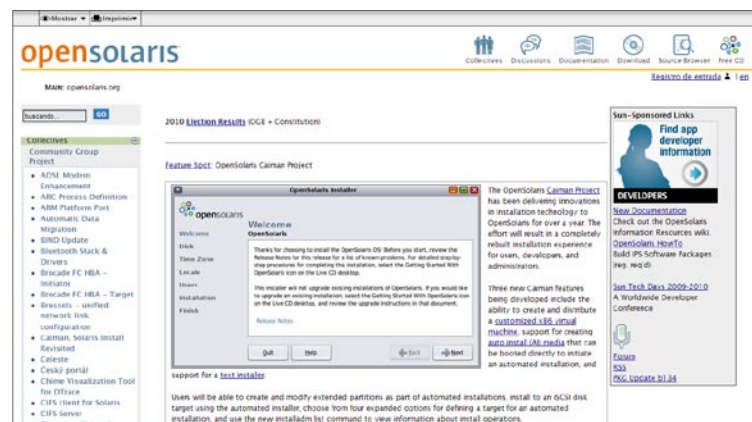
Mostrar ▾ Imprimir ▾

opensolaris

Collectives Discussions Documentation Download Source Browser Free CD

Registro de entrada | en

Main: opensolaris.org

buscando... GO

Colectives

Community Group Project

• ADSL Modem Enhancement
• ARC Process Definition
• ARM Platform Port
• Automatic Data Migration
• BIND Update
• Bluetooth Stack & Drivers
• Brocade FC HBA - Initiator
• Brocade FC HBA - Target
• Brussels - unified network link configuration
• Caiman, Solaris Install Revisited
• Celeste
• Český portál
• Chime Visualization Tool for DTrace
• CIFS client for Solaris
• CIFS Server

2010 Election Results (OGB + Constitution)

Feature Spot: OpenSolaris Caiman Project

OpenSolaris Installer

opensolaris

Welcome

Welcome
Disk
Time Zone
Locale
Users
Installation
Finish

OpenSolaris

Thanks for choosing to install the OpenSolaris OS! Before you start, review the Release Notes for this release for a list of known problems. For detailed step-by-step procedures for completing this installation, select the Getting Started With OpenSolaris icon on the Live CD desktop.

This installer will not upgrade existing installations of OpenSolaris. If you would like to upgrade an existing installation, select the Getting Started With OpenSolaris icon on the Live CD desktop, and review the upgrade instructions in that document.

Release Notes

Quit Help Back Next

The OpenSolaris Caiman Project has been delivering innovations in installation techenology to OpenSolaris for over a year. The effort will result in a completely rebuilt installation experience for users, developers, and administrators.

Three new Caiman features being developed include the ability to create and distribute a customized x86 virtual machine, support for creating auto install (AI) media that can be booted directly to initiate an automated installation, and support for a text installer.

Users will be able to create and modify extended partitions as part of automated installations, install to an iSCSI disk target using the automated installer, choose from four expanded options for defining a target for an automated installation, and use the new installadm list command to view information about install operations.

Sun-Sponsored Links

Find app developer information

DEVELOPERS

New Documentation
Check out the OpenSolaris Information Resources wiki.
OpenSolaris HowTo
Build IPS Software Packages (reg. req'd)

Sun Tech Days 2009-2010
A Worldwide Developer Conference

Forum
RSS
PKG Update b134